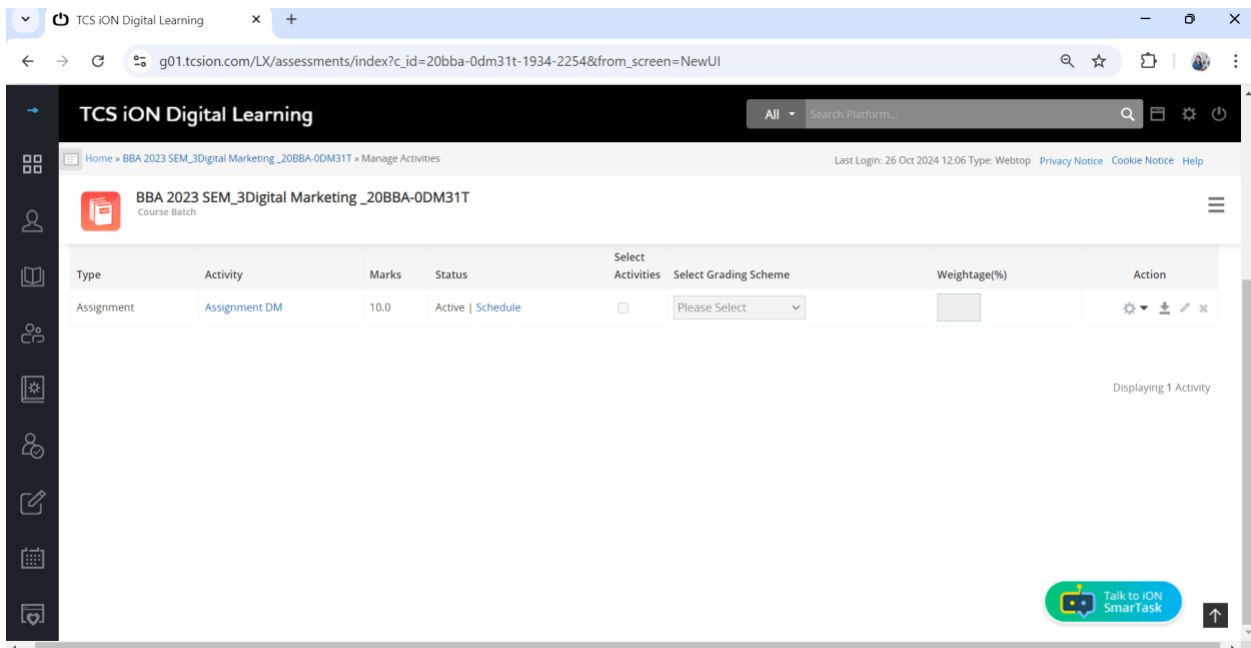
TCS iON Digital Learning
+
g01.tcsion.com/LX/assessments/index?c_id=20bba-0dm31t-1934-2254&from_screen=NewUI

TCS iON Digital Learning
All
Search Platform...

Home » BBA 2023 SEM_3Digital Marketing _20BBA-0DM31T » Manage Activities
Last Login: 26 Oct 2024 12:06 Type: Webtop Privacy Notice Cookie Notice Help

BBA 2023 SEM_3Digital Marketing _20BBA-0DM31T
Course Batch

| Type | Activity | Marks | Status | Select Activities | Select Grading Scheme | Weightage(%) | Action |
|---|---|---|---|---|---|---|---|
| Assignment | Assignment DM | 10.0 | Active \| Schedule | | Please Select | | |

Displaying 1 Activity

Talk to iON SmarTask